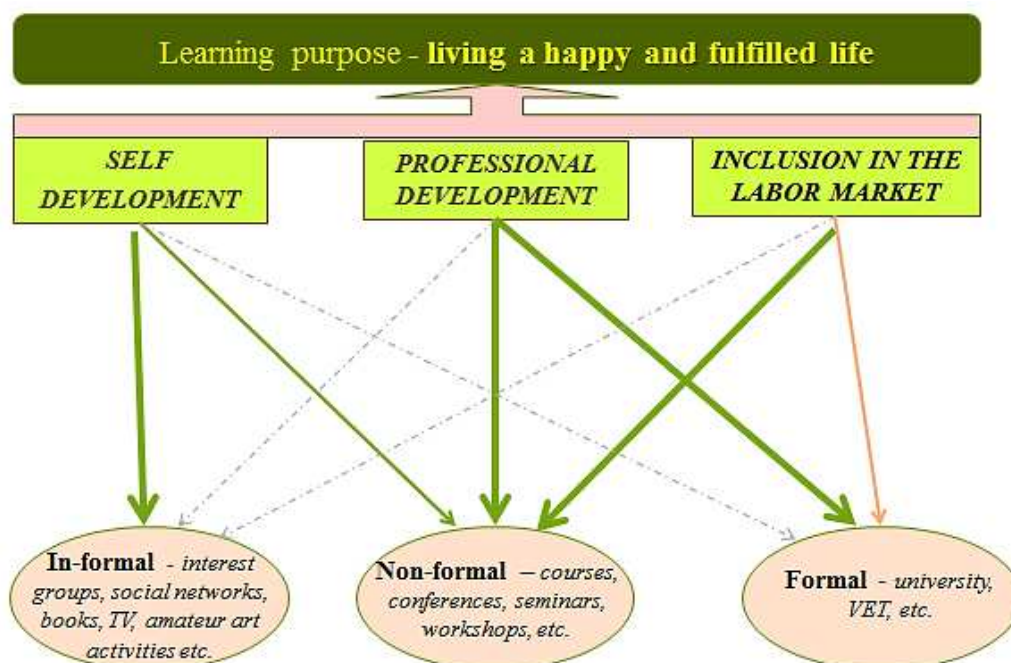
Learning purpose - **living a happy and fulfilled life**

*SELF DEVELOPMENT*

*PROFESSIONAL DEVELOPMENT*

*INCLUSION IN THE LABOR MARKET*

**In-formal** - *interest groups, social networks, books, TV, amateur art activities etc.*

**Non-formal** – *courses, conferences, seminars, workshops, etc.*

**Formal** - *university, VET, etc.*